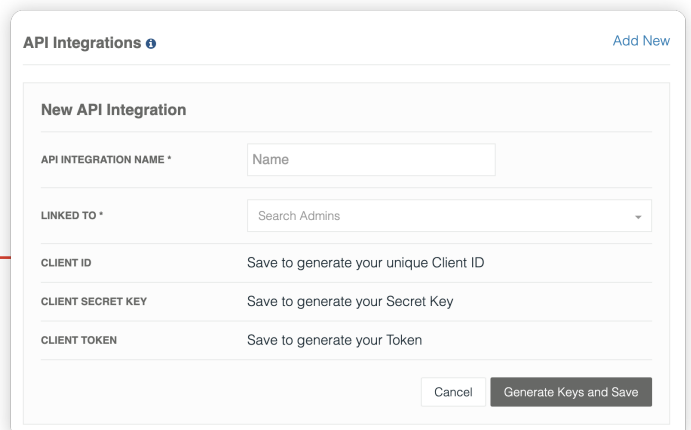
API Integrations

Add New

New API Integration

API INTEGRATION NAME *

Name

LINKED TO *

Search Admins

CLIENT ID

Save to generate your unique Client ID

CLIENT SECRET KEY

Save to generate your Secret Key

CLIENT TOKEN

Save to generate your Token

Cancel

Generate Keys and Save